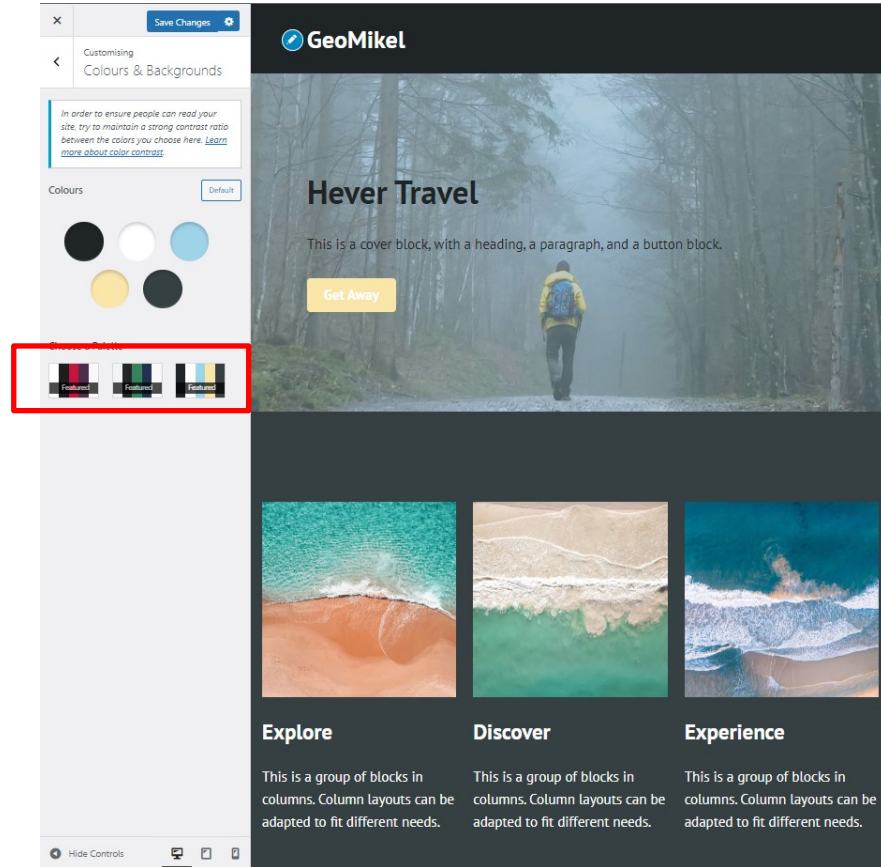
×

Save Changes

Customising
Colours & Backgrounds

In order to ensure people can read your site, try to maintain a strong contrast ratio between the colors you choose here. Learn more about color contrast.

Colours

Default

Choose a Palette

Featured

Featured

Featured

Hide Controls

GeoMikel

Hever Travel

This is a cover block, with a heading, a paragraph, and a button block.

Get Away

Explore

This is a group of blocks in columns. Column layouts can be adapted to fit different needs.

Discover

This is a group of blocks in columns. Column layouts can be adapted to fit different needs.

Experience

This is a group of blocks in columns. Column layouts can be adapted to fit different needs.